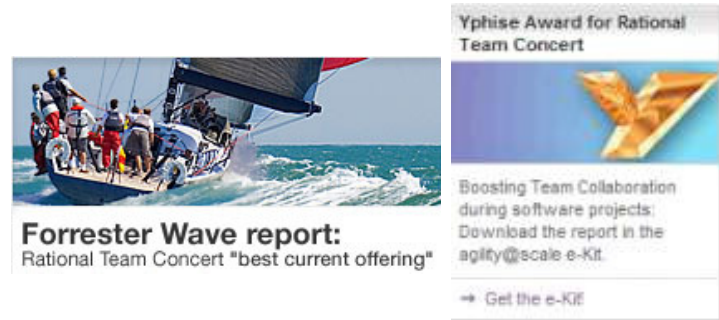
Forrester Wave report:
Rational Team Concert "best current offering"

Yphise Award for Rational Team Concert

Boosting Team Collaboration during software projects: Download the report in the agility@scale e-Kit.

→ Get the e-Kit